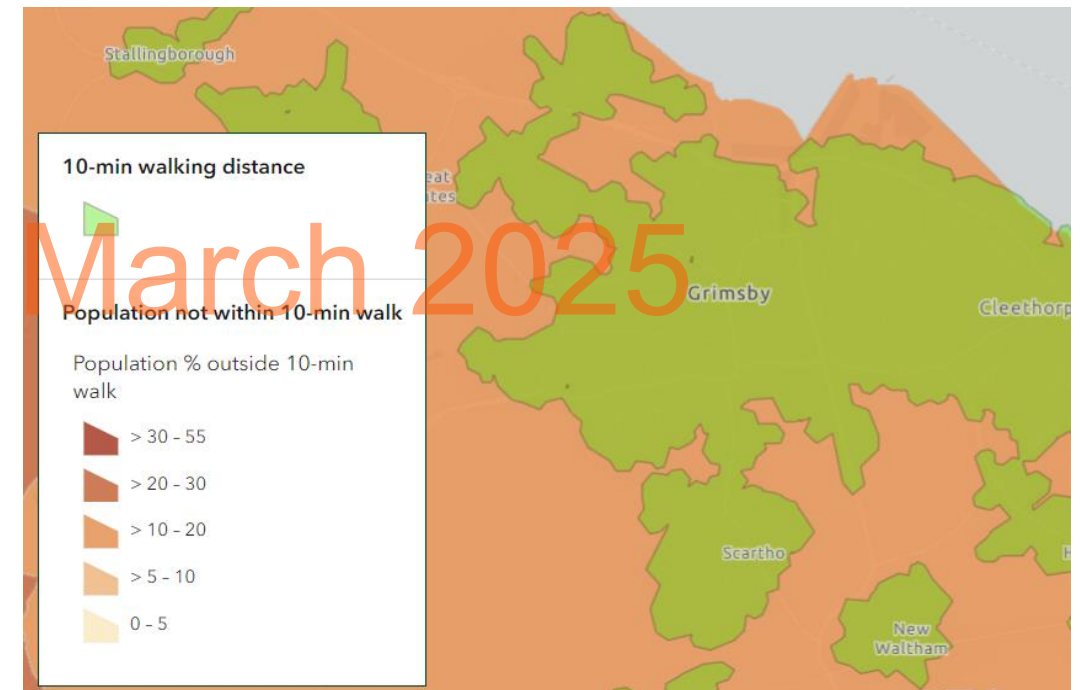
Stallingborough

10-min walking distance

March 2025

Great
Coates

Grimsby

Cleethorp

Population not within 10-min walk

Population % outside 10-min walk

> 30 – 55

> 20 – 30

> 10 – 20

> 5 – 10

0 – 5

Scartho

New
Waltham